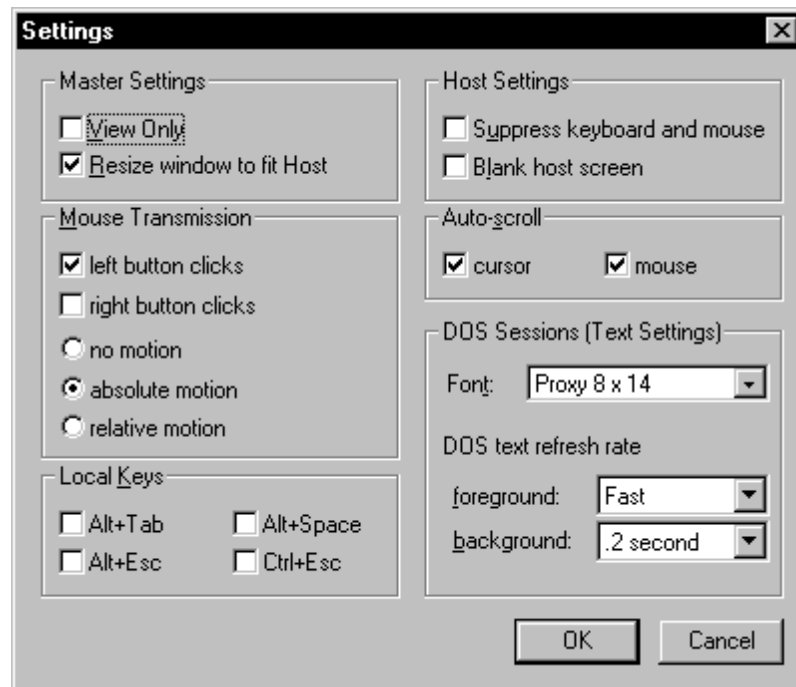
Settings

Master Settings

View Only

Resize window to fit Host

Mouse Transmission

left button clicks

right button clicks

no motion

absolute motion

relative motion

Local Keys

Alt+Tab

Alt+Space

Alt+Esc

Ctrl+Esc

Host Settings

Suppress keyboard and mouse

Blank host screen

Auto-scroll

cursor

mouse

DOS Sessions (Text Settings)

Font: Proxy 8 x 14

DOS text refresh rate

foreground: Fast

background: .2 second

OK

Cancel